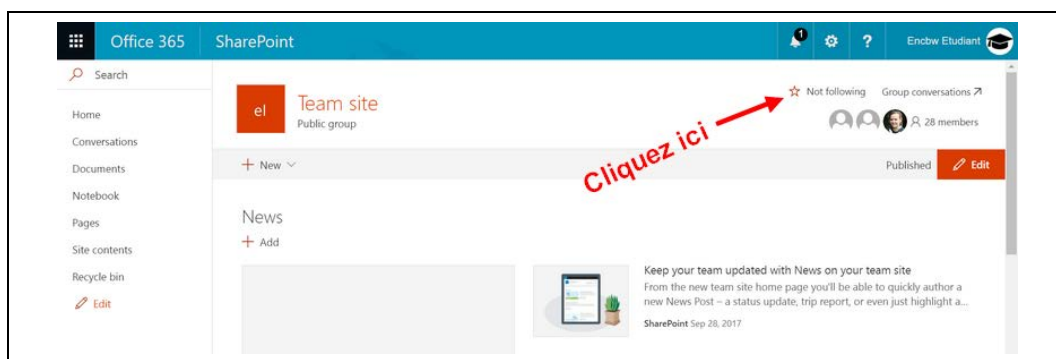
Office 365 SharePoint

1

Encbw Etudiant

Search

Home

Conversations

Documents

Notebook

Pages

Site contents

Recycle bin

Edit

el

Team site

Public group

Not following

Group conversations

28 members

Cliquez ici

+ New

Published

Edit

News

+ Add

Keep your team updated with News on your team site

From the new team site home page you'll be able to quickly author a new News Post – a status update, trip report, or even just highlight a...

SharePoint Sep 28, 2017